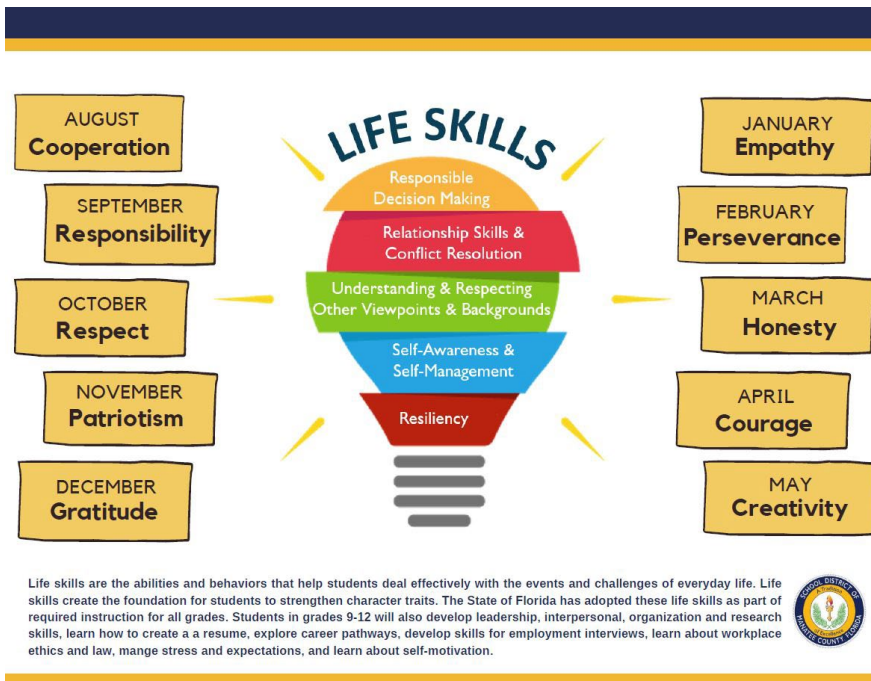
AUGUST
Cooperation

SEPTEMBER
Responsibility

OCTOBER
Respect

NOVEMBER
Patriotism

DECEMBER
Gratitude

LIFE SKILLS

Responsible Decision Making

Relationship Skills & Conflict Resolution

Understanding & Respecting Other Viewpoints & Backgrounds

Self-Awareness & Self-Management

Resiliency

JANUARY
Empathy

FEBRUARY
Perseverance

MARCH
Honesty

APRIL
Courage

MAY
Creativity

Life skills are the abilities and behaviors that help students deal effectively with the events and challenges of everyday life. Life skills create the foundation for students to strengthen character traits. The State of Florida has adopted these life skills as part of required instruction for all grades. Students in grades 9-12 will also develop leadership, interpersonal, organization and research skills, learn how to create a a resume, explore career pathways, develop skills for employment interviews, learn about workplace ethics and law, mange stress and expectations, and learn about self-motivation.

SCHOOL DISTRICT OF MANATEE COUNTY FLORIDA